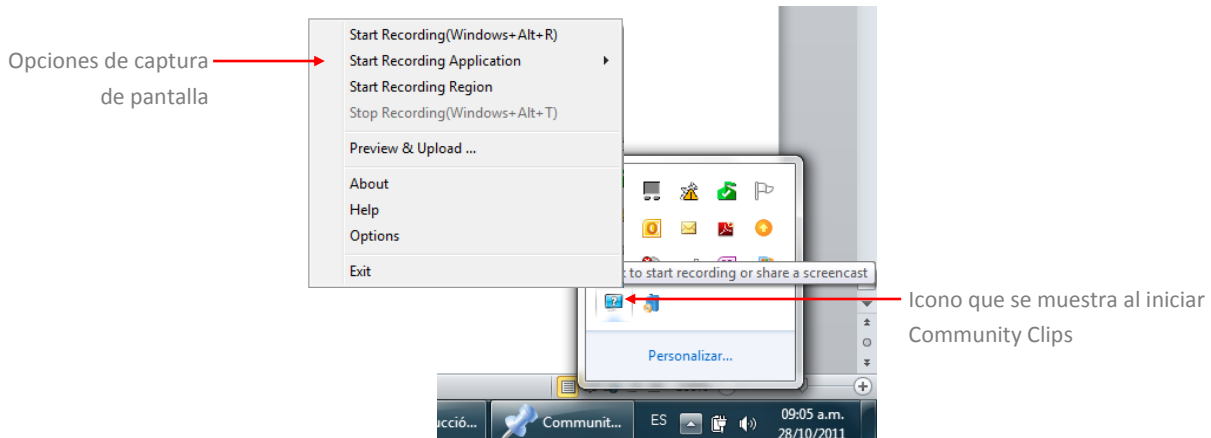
Opciones de captura de pantalla

Start Recording(Windows+Alt+R)
Start Recording Application
Start Recording Region
Stop Recording(Windows+Alt+T)
Preview & Upload ...
About
Help
Options
Exit

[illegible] to start recording or share a screencast

Icono que se muestra al iniciar Community Clips

Personalizar...

ucció... Communit... ES 09:05 a.m. 28/10/2011